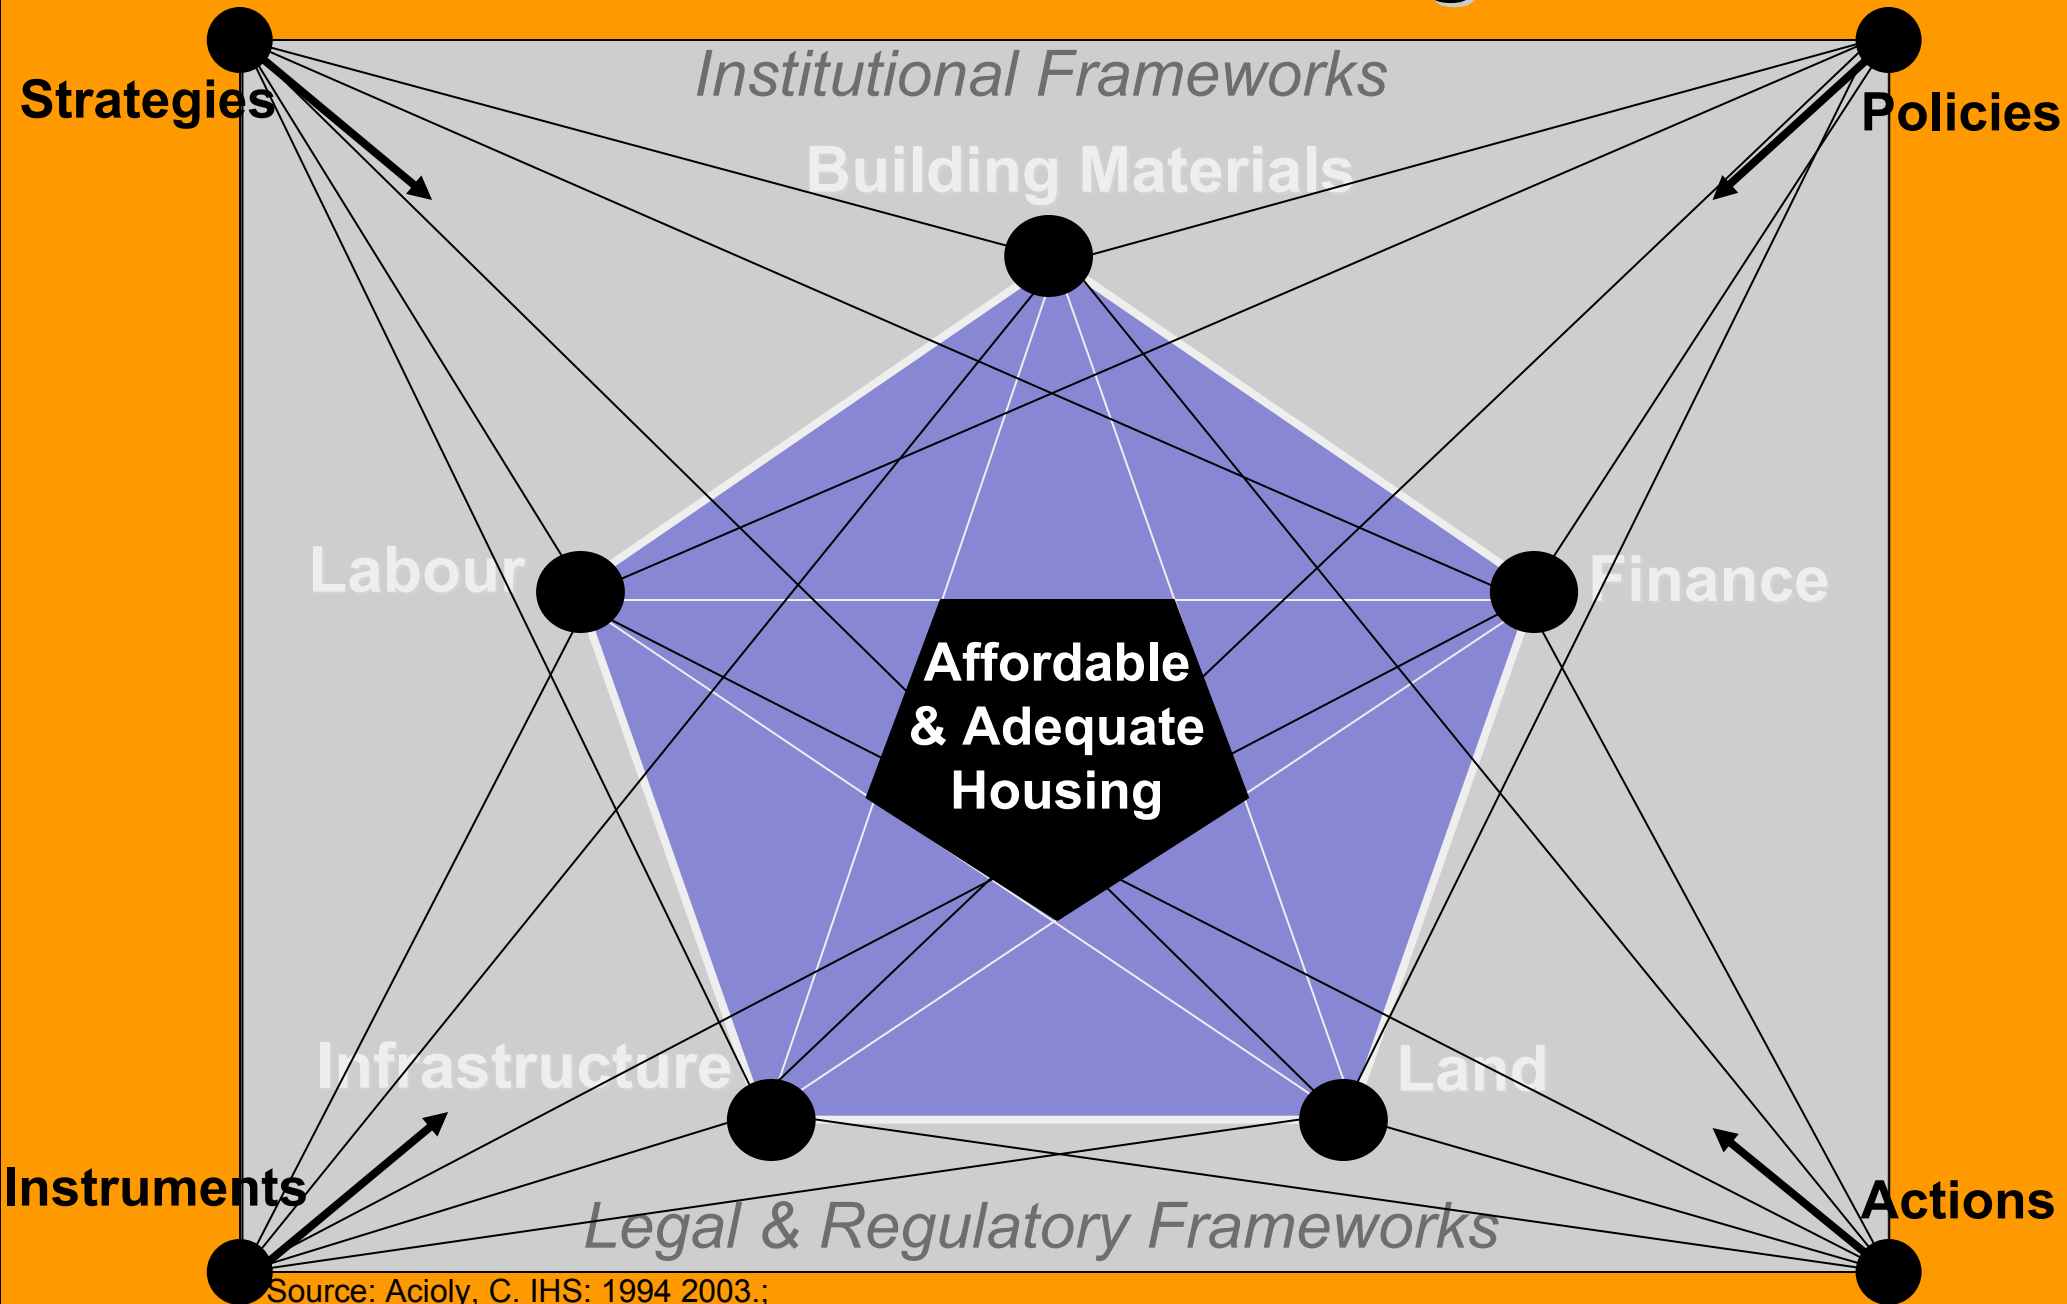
Strategies

Institutional Frameworks

Policies

Building Materials

Labour

Finance

Affordable & Adequate Housing

Infrastructure

Land

Instruments

Legal & Regulatory Frameworks

Actions

Source: Acioly, C. IHS: 1994 2003.;